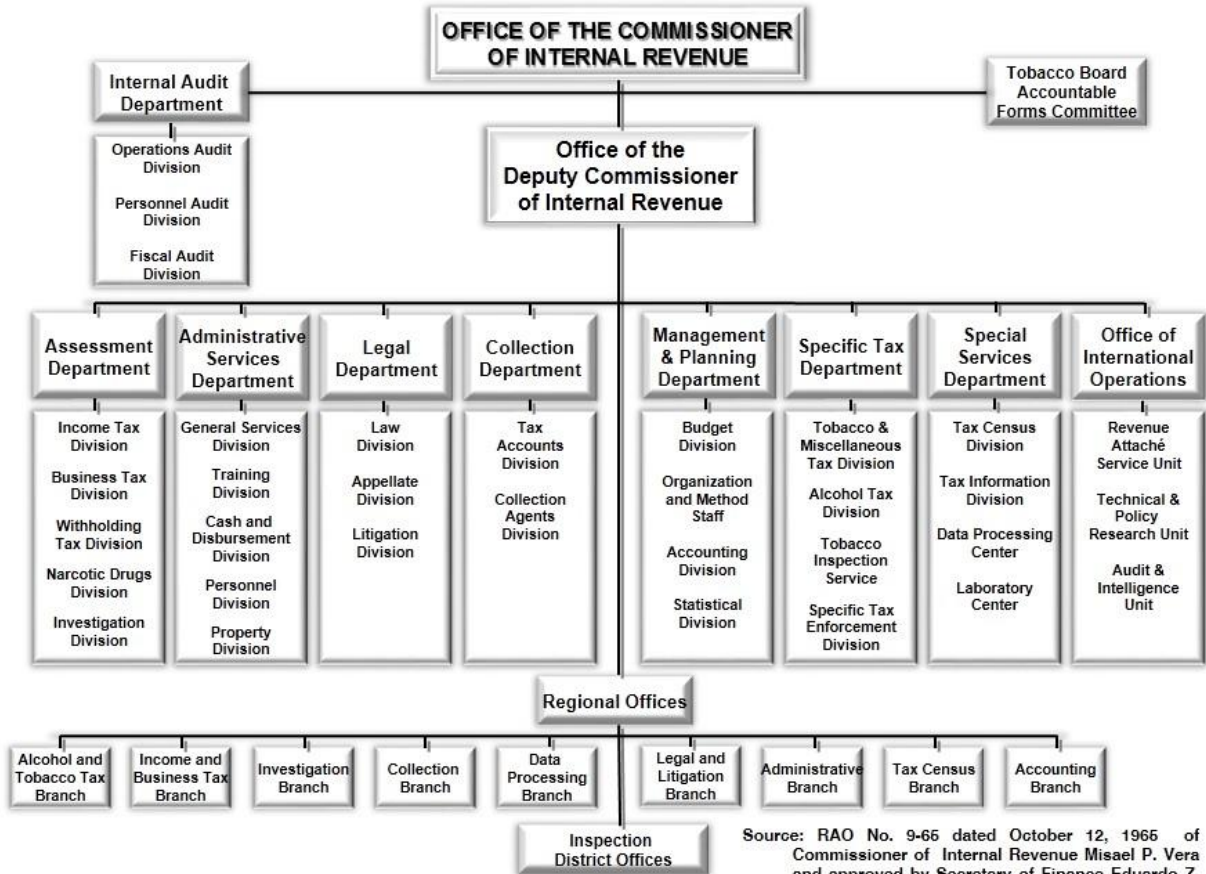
OFFICE OF THE COMMISSIONER OF INTERNAL REVENUE

Internal Audit Department

Operations Audit Division

Personnel Audit Division

Fiscal Audit Division

Tobacco Board Accountable Forms Committee

Office of the Deputy Commissioner of Internal Revenue

Assessment Department

Income Tax Division

Business Tax Division

Withholding Tax Division

Narcotic Drugs Division

Investigation Division

Administrative Services Department

General Services Division

Training Division

Cash and Disbursement Division

Personnel Division

Property Division

Legal Department

Law Division

Appellate Division

Litigation Division

Collection Department

Tax Accounts Division

Collection Agents Division

Management & Planning Department

Budget Division

Organization and Method Staff

Accounting Division

Statistical Division

Specific Tax Department

Tobacco & Miscellaneous Tax Division

Alcohol Tax Division

Tobacco Inspection Service

Specific Tax Enforcement Division

Special Services Department

Tax Census Division

Tax Information Division

Data Processing Center

Laboratory Center

Office of International Operations

Revenue Attaché Service Unit

Technical & Policy Research Unit

Audit & Intelligence Unit

Regional Offices

Alcohol and Tobacco Tax Branch

Income and Business Tax Branch

Investigation Branch

Collection Branch

Data Processing Branch

Legal and Litigation Branch

Administrative Branch

Tax Census Branch

Accounting Branch

Inspection District Offices

Source: RAO No. 9-66 dated October 12, 1965 of Commissioner of Internal Revenue Misael P. Vera and approved by Secretary of Finance Eduardo Z. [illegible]